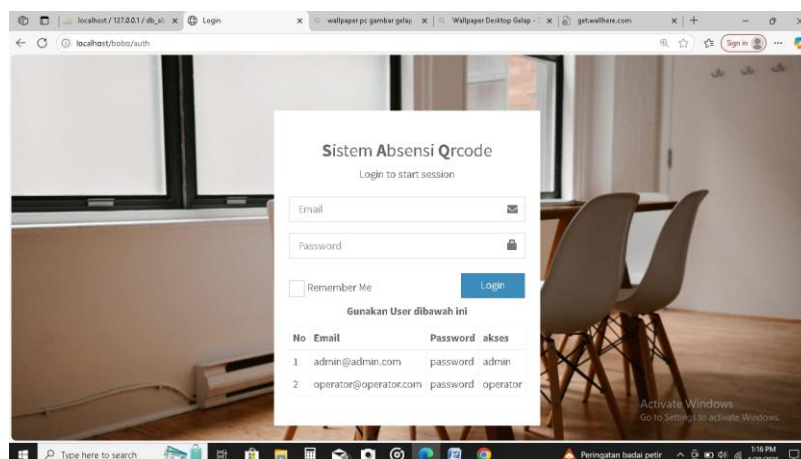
localhost / 127.0.0.1 / db_si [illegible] × Login × wallpaper pc gambar gelap × Wallpaper Desktop Gelap - × get.wallhere.com × +

localhost/bobo/auth

Sign in

Sistem Absensi Qrcode

Login to start session

Email

Password

Remember Me

Login

Gunakan User dibawah ini

| No | Email | Password | akses |
|---|---|---|---|
| 1 | admin@admin.com | password | admin |
| 2 | operator@operator.com | password | operator |

Activate Windows
Go to Settings to activate Windows.

Type here to search

Peringatan badai petir

1:16 PM